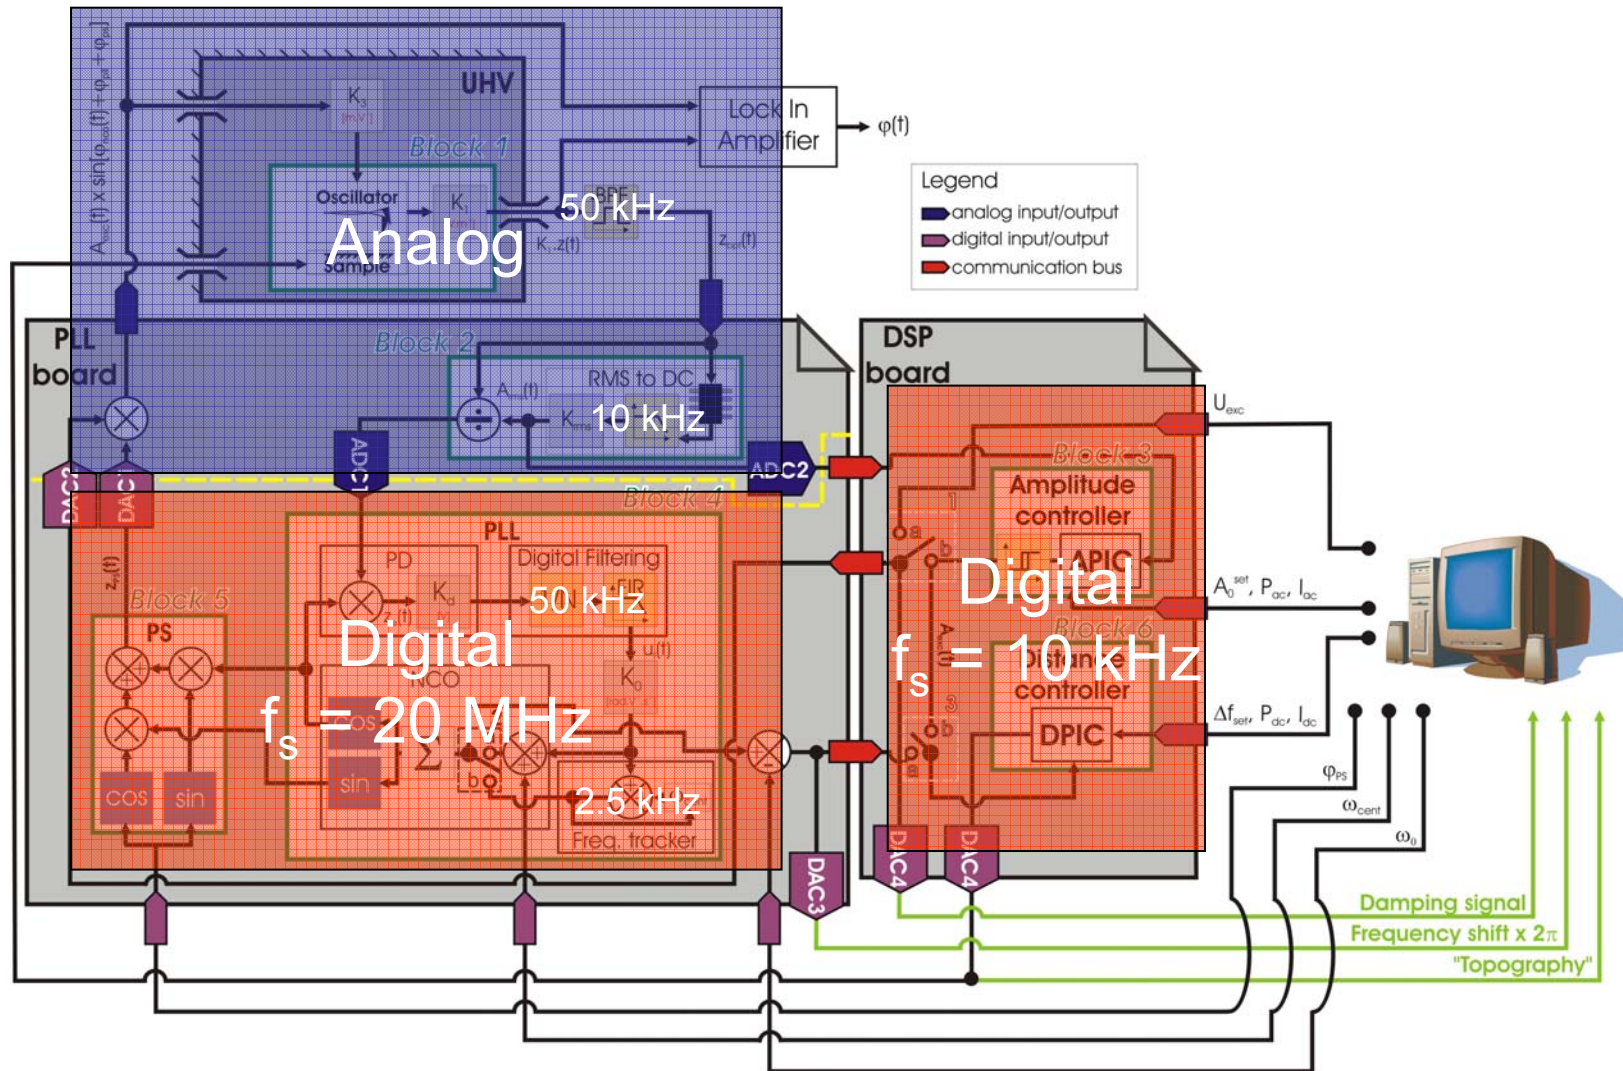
$A_{exc}(t) \times \sin[\varphi_{exc}(t)+\varphi_{ps}+\varphi_{pd}]$

UHV

$K_3$ [mV/]

Block 1

Lock In Amplifier

$\varphi(t)$

Oscillator

$K_1$

BPF

50 kHz

Analog

Sample

$K_1 \cdot z(t)$

$z_{osc}(t)$

Legend

analog input/output

digital input/output

communication bus

PLL board

Block 2

RMS to DC

$A_{osc}(t)$

$K_{rms}$

10 kHz

ADC1

ADC2

DAC2

DAC1

Block 4

DSP board

$U_{exc}$

Block 3

Amplitude controller

APIC

Digital

$f_s$ = 10 kHz

$A_0^{set}$, $P_{ac}$, $I_{ac}$

Block 6

Distance controller

DPIC

$\Delta f_{set}$, $P_{dc}$, $I_{dc}$

PLL

PD

Digital Filtering

$K_d$

FIR

50 kHz

$z_{ps}(t)$

Block 5

PS

Digital

$f_s$ = 20 MHz

NCO

cos

sin

$\Sigma$

$K_0$

u(t)

2.5 kHz

Freq. tracker

cos

sin

DAC3

DAC4

DAC4

$\varphi_{PS}$

$\omega_{cent}$

$\omega_0$

Damping signal

Frequency shift x $2\pi$

"Topography"